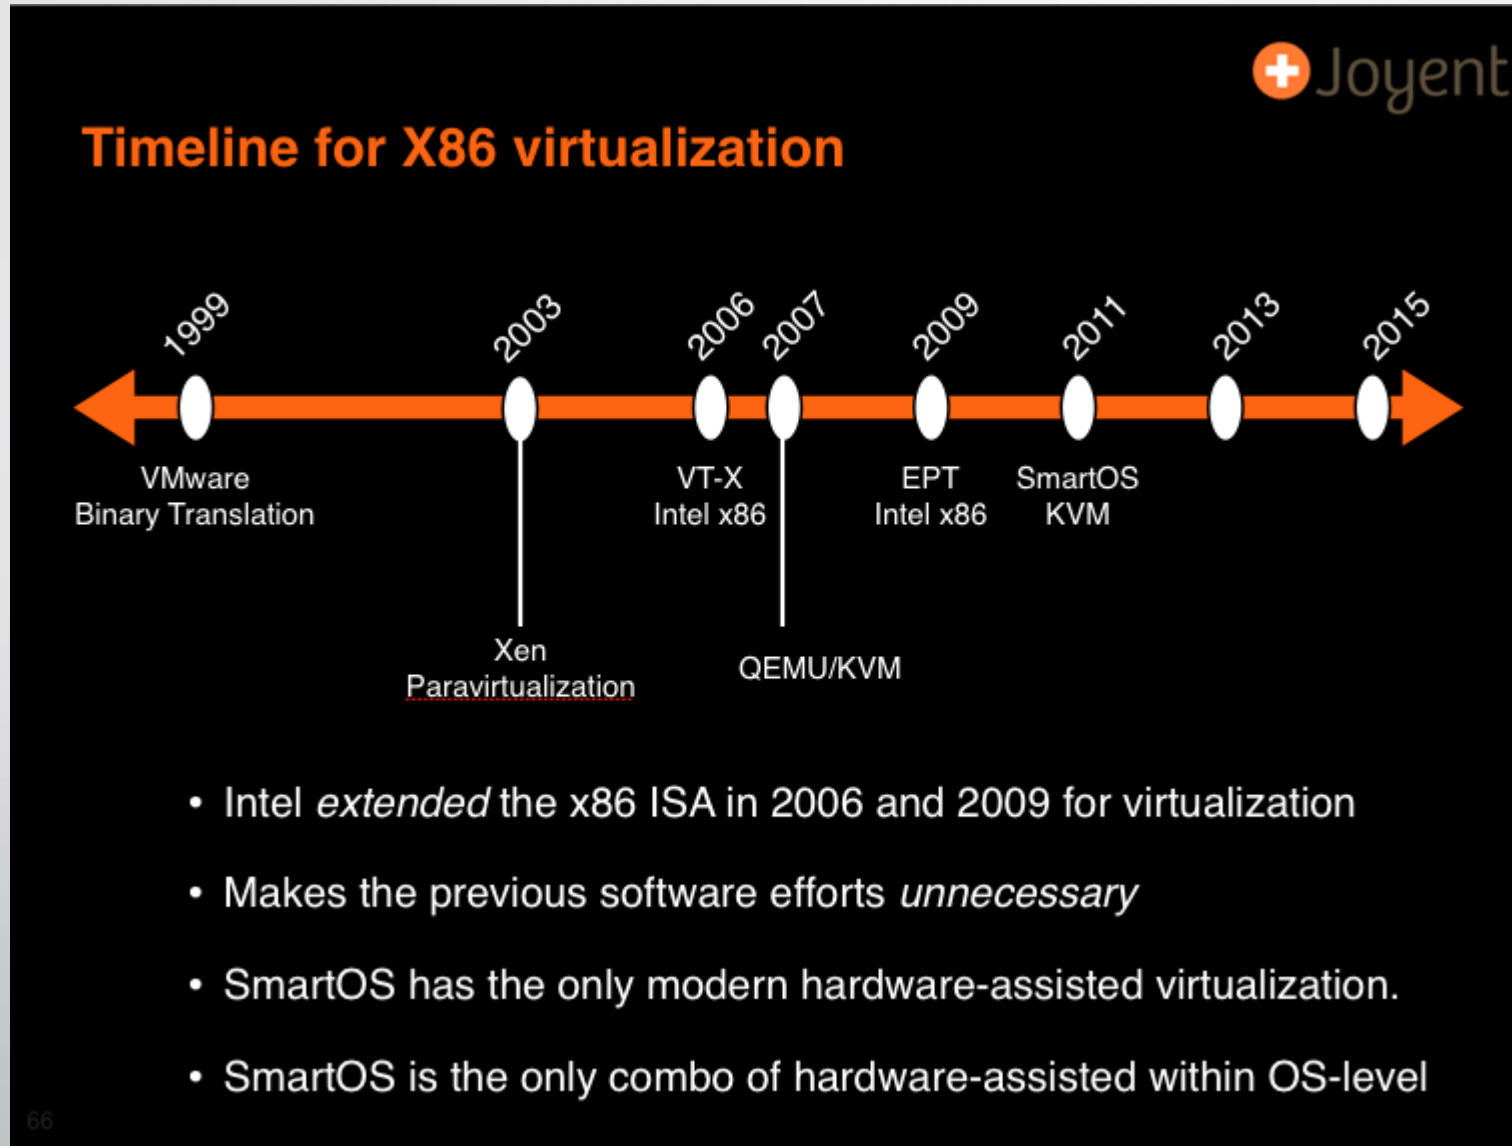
Joyent

Timeline for X86 virtualization

1999 2003 2006 2007 2009 2011 2013 2015

VMware
Binary Translation

Xen
Paravirtualization

VT-X
Intel x86

QEMU/KVM

EPT
Intel x86

SmartOS
KVM

• Intel *extended* the x86 ISA in 2006 and 2009 for virtualization

• Makes the previous software efforts *unnecessary*

• SmartOS has the only modern hardware-assisted virtualization.

• SmartOS is the only combo of hardware-assisted within OS-level

66